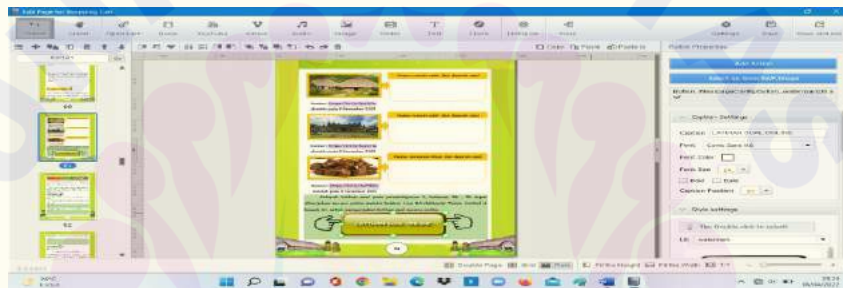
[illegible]

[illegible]

49

50

51

52

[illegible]

LATIHAN SOAL

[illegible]

Button Properties

Add Action

Select to form Shapes

Caption Setting

Caption LATIHAN SOAL

Font

Font Color

Font Size

Bold Italic

Caption Position

Style settings

Double Page

Fit Width

30°C